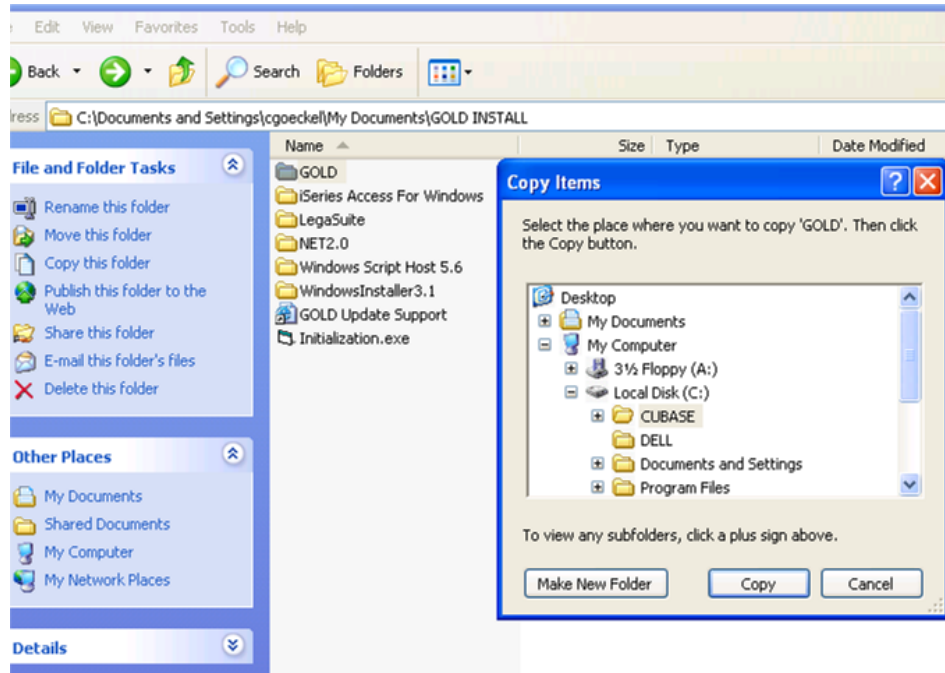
Edit View Favorites Tools Help

Back Search Folders

ress C:\Documents and Settings\cgoeckel\My Documents\GOLD INSTALL

File and Folder Tasks

Rename this folder
Move this folder
Copy this folder
Publish this folder to the Web
Share this folder
E-mail this folder's files
Delete this folder

Other Places

My Documents
Shared Documents
My Computer
My Network Places

Details

| Name | Size | Type | Date Modified |
|---|---|---|---|
| GOLD | | | |
| iSeries Access For Windows | | | |
| LegaSuite | | | |
| NET2.0 | | | |
| Windows Script Host 5.6 | | | |
| WindowsInstaller3.1 | | | |
| GOLD Update Support | | | |
| Initialization.exe | | | |

Copy Items

Select the place where you want to copy 'GOLD'. Then click the Copy button.

Desktop
My Documents
My Computer
3½ Floppy (A:)
Local Disk (C:)
CUBASE
DELL
Documents and Settings
Program Files

To view any subfolders, click a plus sign above.

Make New Folder
Copy
Cancel